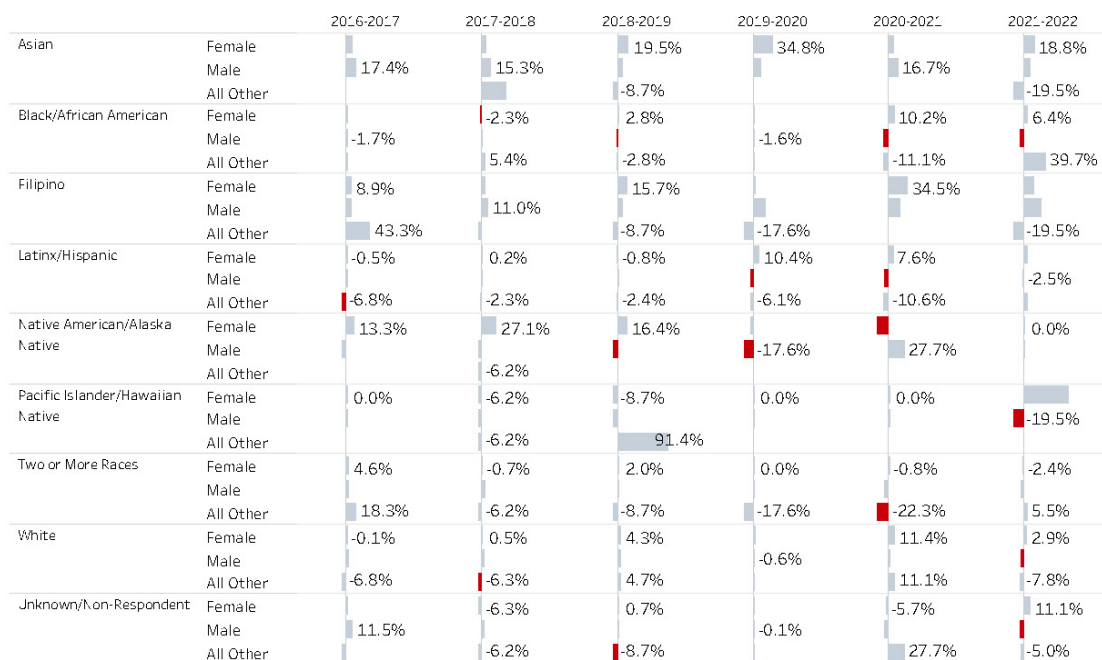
| | | 2016-2017 | 2017-2018 | 2018-2019 | 2019-2020 | 2020-2021 | 2021-2022 |
|---|---|---|---|---|---|---|---|
| Asian | Female | | | 19.5% | 34.8% | | 18.8% |
| | Male | 17.4% | 15.3% | | | 16.7% | |
| | All Other | | | -8.7% | | | -19.5% |
| Black/African American | Female | | -2.3% | 2.8% | | 10.2% | 6.4% |
| | Male | -1.7% | | | -1.6% | | |
| | All Other | | 5.4% | -2.8% | | -11.1% | 39.7% |
| Filipino | Female | 8.9% | | 15.7% | | 34.5% | |
| | Male | | 11.0% | | | | |
| | All Other | 43.3% | | -8.7% | -17.6% | | -19.5% |
| Latinx/Hispanic | Female | -0.5% | 0.2% | -0.8% | 10.4% | 7.6% | |
| | Male | | | | | | -2.5% |
| | All Other | -6.8% | -2.3% | -2.4% | -6.1% | -10.6% | |
| Native American/Alaska Native | Female | 13.3% | 27.1% | 16.4% | | | 0.0% |
| | Male | | | | -17.6% | 27.7% | |
| | All Other | | -6.2% | | | | |
| Pacific Islander/Hawaiian Native | Female | 0.0% | -6.2% | -8.7% | 0.0% | 0.0% | |
| | Male | | | | | | -19.5% |
| | All Other | | -6.2% | 91.4% | | | |
| Two or More Races | Female | 4.6% | -0.7% | 2.0% | 0.0% | -0.8% | -2.4% |
| | Male | | | | | | |
| | All Other | 18.3% | -6.2% | -8.7% | -17.6% | -22.3% | 5.5% |
| White | Female | -0.1% | 0.5% | 4.3% | | 11.4% | 2.9% |
| | Male | | | | -0.6% | | |
| | All Other | -6.8% | -6.3% | 4.7% | | 11.1% | -7.8% |
| Unknown/Non-Respondent | Female | | -6.3% | 0.7% | | -5.7% | 11.1% |
| | Male | 11.5% | | | -0.1% | | |
| | All Other | | -6.2% | -8.7% | | 27.7% | -5.0% |